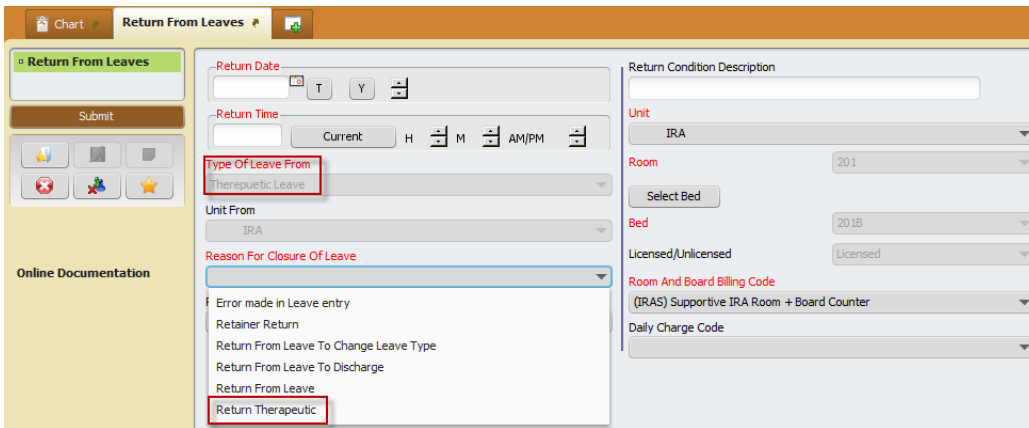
Chart
Return From Leaves

Return From Leaves

Submit

Online Documentation

Return Date
T
Y

Return Time
Current
H
M
AM/PM

Type Of Leave From
Therepuetic Leave

Unit From
IRA

Reason For Closure Of Leave

Error made in Leave entry
Retainer Return
Return From Leave To Change Leave Type
Return From Leave To Discharge
Return From Leave
Return Therapeutic

Return Condition Description

Unit
IRA

Room
201

Select Bed

Bed
201B

Licensed/Unlicensed
Licensed

Room And Board Billing Code
(IRAS) Supportive IRA Room + Board Counter

Daily Charge Code